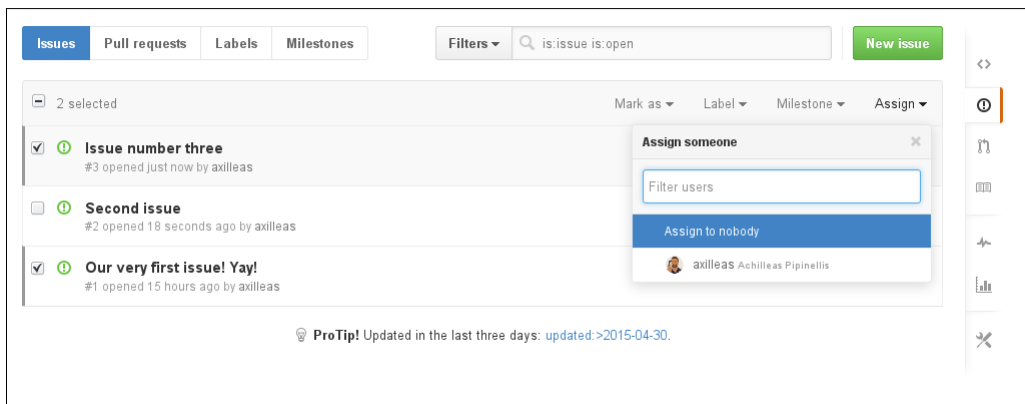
Issues Pull requests Labels Milestones

Filters ▾ is:issue is:open

New issue

2 selected

Mark as ▾ Label ▾ Milestone ▾ Assign ▾

Issue number three
#3 opened just now by axilleas

Second issue
#2 opened 18 seconds ago by axilleas

Our very first issue! Yay!
#1 opened 15 hours ago by axilleas

Assign someone ×

Filter users

Assign to nobody

axilleas Achilleas Pipinellis

ProTip! Updated in the last three days: updated:>2015-04-30.